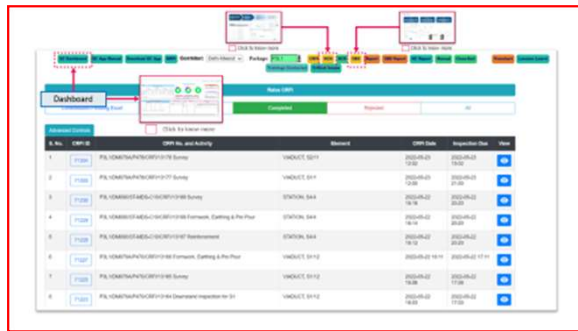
Click to know more

Click to know more

Dashboard

Contractor

Package

Raise CRFI

Completed

Rejected

All

Click to know more

Advanced Controls

| S. No. | CRFI ID | CRFI No. and Activity | Element | CRFI Date | Inspection Due | View |
|---|---|---|---|---|---|---|
| 1 | 71330 | P3L1DM076A/P476/CRFI/3178 Survey | VIADUCT, S211 | 2022-05-23 12:00 | 2022-05-23 19:02 | |
| 2 | 71329 | P3L1DM076A/P476/CRFI/3177 Survey | VIADUCT, S111 | 2022-05-23 12:00 | 2022-05-23 21:00 | |
| 3 | 71328 | P3L1DM0/STAEG-C10/CRFI/3169 Survey | STATION, SA4 | 2022-05-22 18:16 | 2022-05-22 20:20 | |
| 4 | 71327 | P3L1DM0/STAEG-C10/CRFI/3168 Formwork, Earthing & Pin Pour | STATION, SA4 | 2022-05-22 18:14 | 2022-05-22 20:20 | |
| 5 | 71326 | P3L1DM0/STAEG-C10/CRFI/3167 Reinforcement | STATION, SA4 | 2022-05-22 18:13 | 2022-05-22 20:20 | |
| 6 | 71325 | P3L1DM076A/P476/CRFI/3166 Formwork, Earthing & Pin Pour | VIADUCT, S112 | 2022-05-22 18:11 | 2022-05-22 17:11 | |
| 7 | 71324 | P3L1DM076A/P476/CRFI/3165 Survey | VIADUCT, S112 | 2022-05-22 18:06 | 2022-05-22 17:00 | |
| 8 | 71323 | P3L1DM076A/P476/CRFI/3164 Dowelstand Inspection for S1 | VIADUCT, S112 | 2022-05-22 18:03 | 2022-05-22 17:00 | |